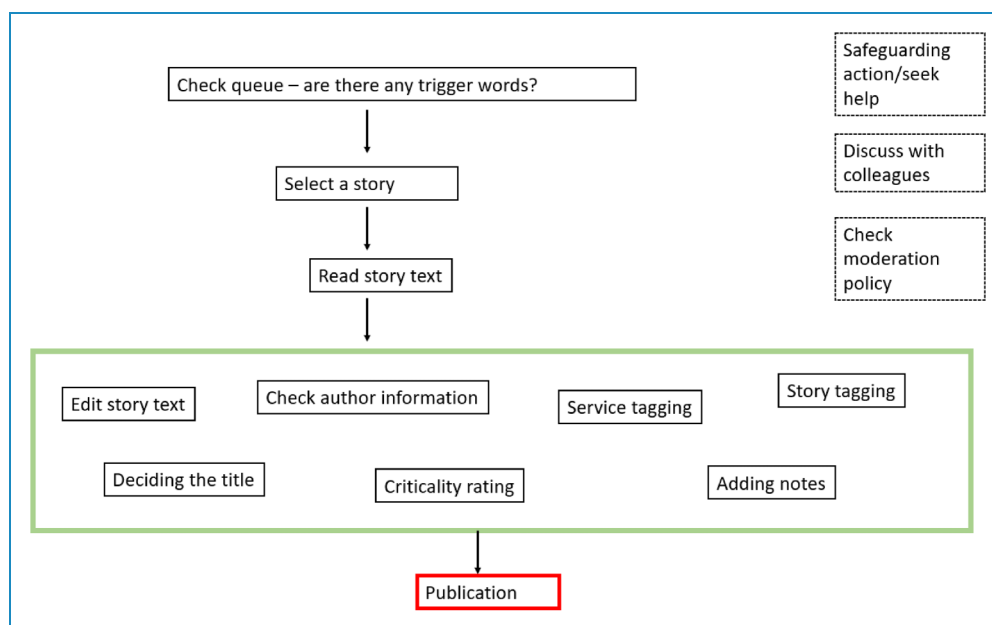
Check queue – are there any trigger words?

Select a story

Read story text

Safeguarding action/seek help

Discuss with colleagues

Check moderation policy

Edit story text

Check author information

Service tagging

Story tagging

Deciding the title

Criticality rating

Adding notes

Publication